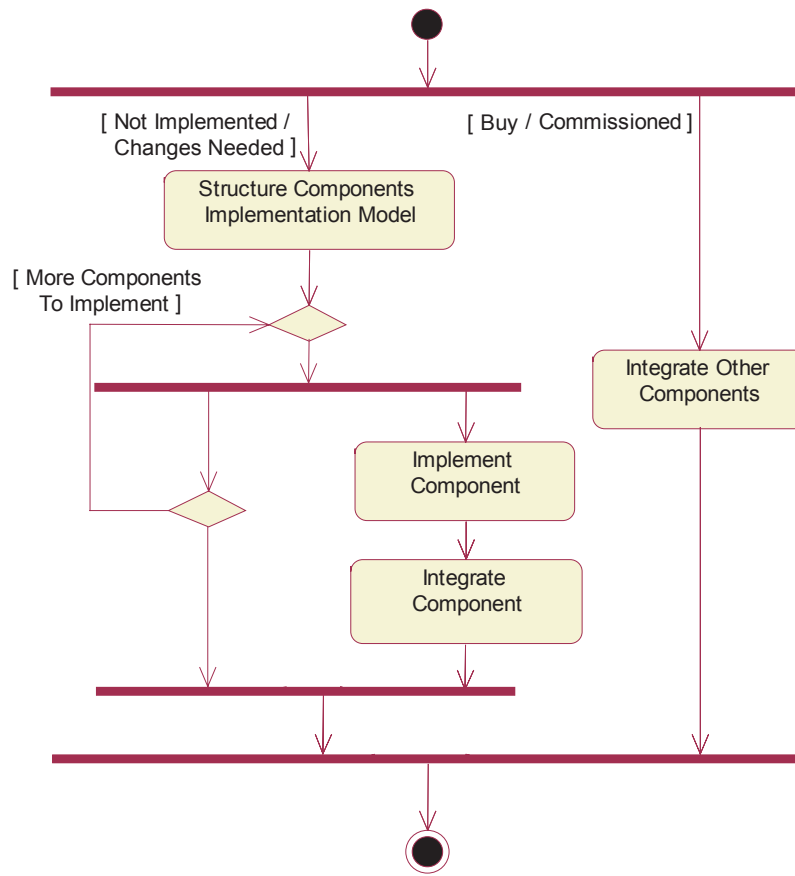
[ Not Implemented / Changes Needed ]

[ Buy / Commissioned ]

Structure Components Implementation Model

[ More Components To Implement ]

Integrate Other Components

Implement Component

Integrate Component